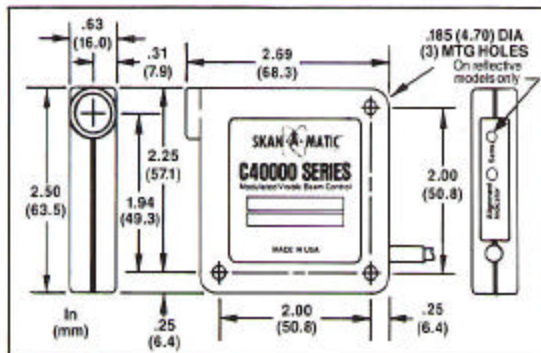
.63
(16.0)

.31
(7.9)

2.69
(68.3)

.185 (4.70) DIA
(3) MTG HOLES
On reflective models only

2.25
(57.1)

1.94
(49.3)

2.50
(63.5)

2.00
(50.8)

SKAN-A-MATIC
C40000 SERIES
Modulated Visible Beam Control

MADE IN USA

Alignment Indicator

In
(mm)

.25
(6.4)

2.00
(50.8)

.25
(6.4)